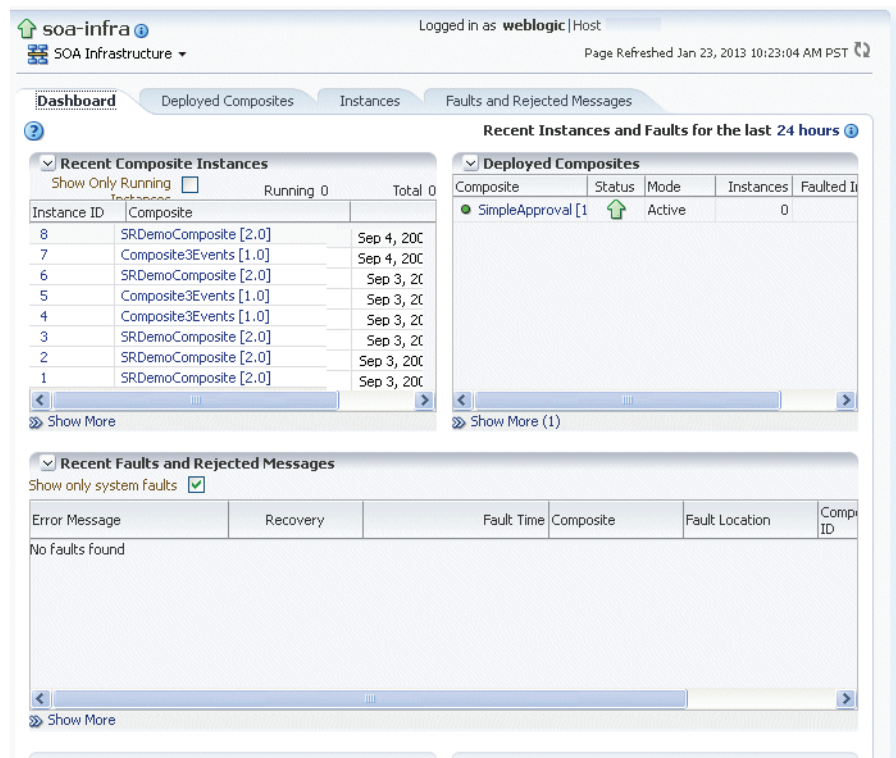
soa-infra

SOA Infrastructure ▾

Logged in as **weblogic** | Host

Page Refreshed Jan 23, 2013 10:23:04 AM PST

Dashboard | Deployed Composites | Instances | Faults and Rejected Messages

Recent Instances and Faults for the last 24 hours

Recent Composite Instances

Show Only Running Instances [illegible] Running 0 Total 0

| Instance ID | Composite | |
|---|---|---|
| 8 | SRDemoComposite [2.0] | Sep 4, 200 |
| 7 | Composite3Events [1.0] | Sep 4, 200 |
| 6 | SRDemoComposite [2.0] | Sep 3, 20 |
| 5 | Composite3Events [1.0] | Sep 3, 20 |
| 4 | Composite3Events [1.0] | Sep 3, 20 |
| 3 | SRDemoComposite [2.0] | Sep 3, 20 |
| 2 | SRDemoComposite [2.0] | Sep 3, 200 |
| 1 | SRDemoComposite [2.0] | Sep 3, 200 |

Show More

Deployed Composites

| Composite | Status | Mode | Instances | Faulted I |
|---|---|---|---|---|
| SimpleApproval [1 | | Active | 0 | |

Show More (1)

Recent Faults and Rejected Messages

Show only system faults

| Error Message | Recovery | Fault Time | Composite | Fault Location | Comp ID |
|---|---|---|---|---|---|
| No faults found | | | | | |

Show More